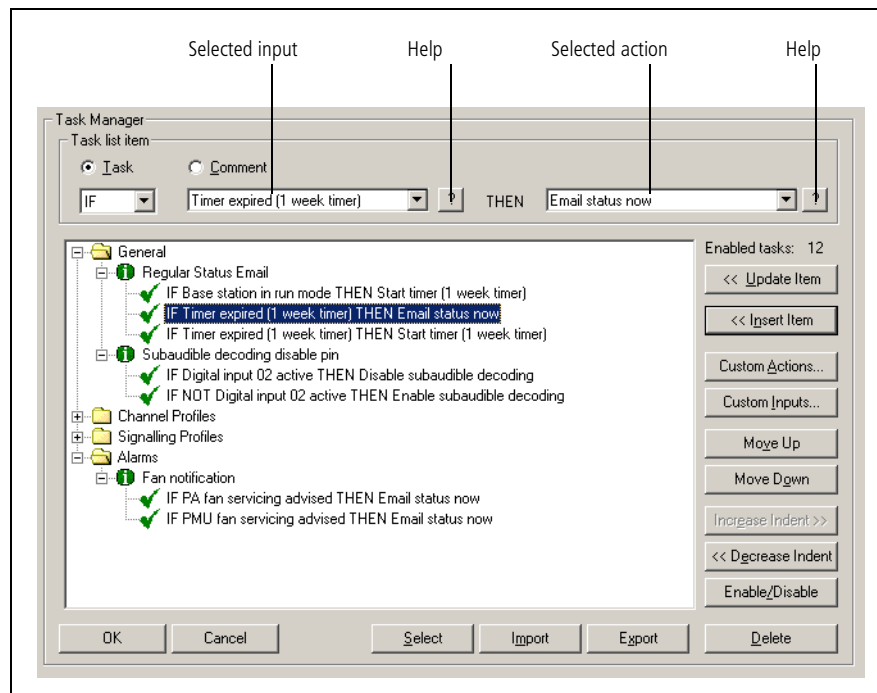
Selected input
Help
Selected action
Help

Task Manager
Task list item
Task
Comment
IF
Timer expired (1 week timer)
?
THEN
Email status now
?

General
Regular Status Email
IF Base station in run mode THEN Start timer (1 week timer)
IF Timer expired (1 week timer) THEN Email status now
IF Timer expired (1 week timer) THEN Start timer (1 week timer)
Subaudible decoding disable pin
IF Digital input 02 active THEN Disable subaudible decoding
IF NOT Digital input 02 active THEN Enable subaudible decoding
Channel Profiles
Signalling Profiles
Alarms
Fan notification
IF PA fan servicing advised THEN Email status now
IF PMU fan servicing advised THEN Email status now

Enabled tasks: 12
<< Update Item
<< Insert Item
Custom Actions...
Custom Inputs...
Move Up
Move Down
Increase Indent >>
<< Decrease Indent
Enable/Disable

OK
Cancel
Select
Import
Export
Delete